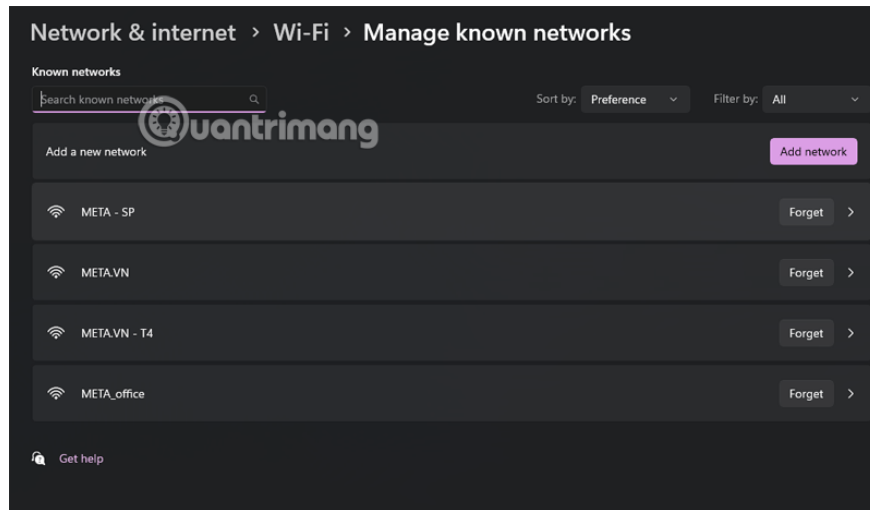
Network & internet › Wi-Fi › Manage known networks

Known networks

Search known networks

Sort by: Preference

Filter by: All

Quantrimang

Add a new network

Add network

META - SP

Forget

META.VN

Forget

META.VN - T4

Forget

META_office

Forget

Get help